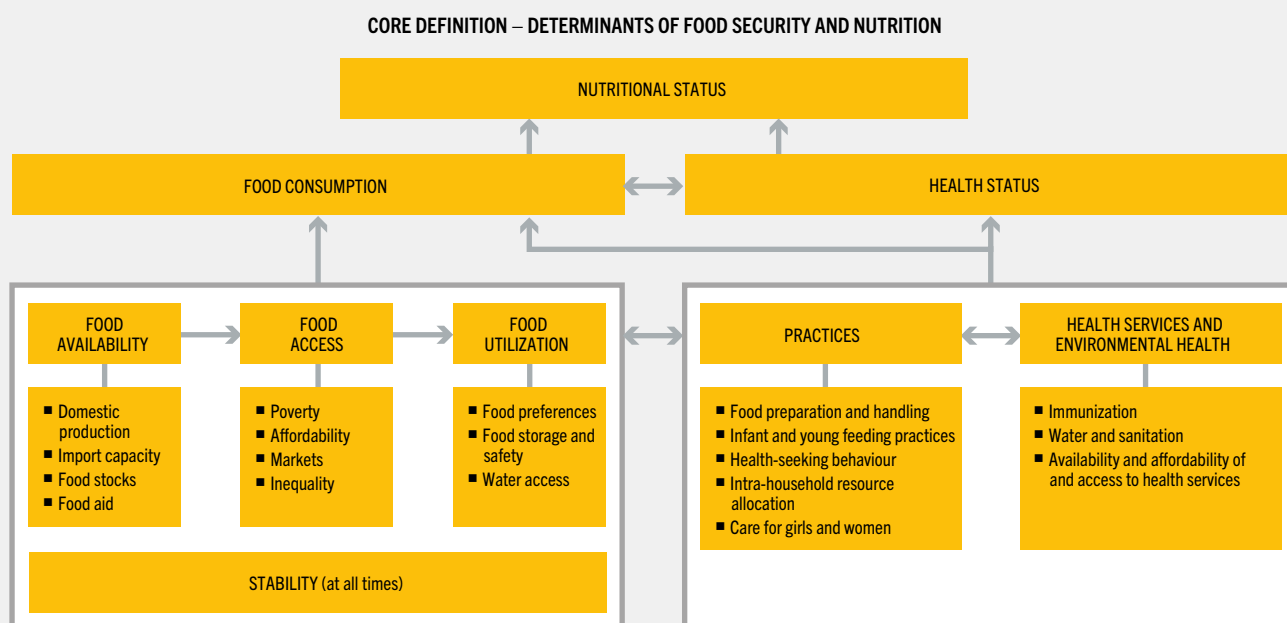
CORE DEFINITION – DETERMINANTS OF FOOD SECURITY AND NUTRITION

NUTRITIONAL STATUS

FOOD CONSUMPTION

HEALTH STATUS

FOOD AVAILABILITY

FOOD ACCESS

FOOD UTILIZATION

■ Domestic production
■ Import capacity
■ Food stocks
■ Food aid

■ Poverty
■ Affordability
■ Markets
■ Inequality

■ Food preferences
■ Food storage and safety
■ Water access

STABILITY (at all times)

PRACTICES

HEALTH SERVICES AND ENVIRONMENTAL HEALTH

■ Food preparation and handling
■ Infant and young feeding practices
■ Health-seeking behaviour
■ Intra-household resource allocation
■ Care for girls and women

■ Immunization
■ Water and sanitation
■ Availability and affordability of and access to health services